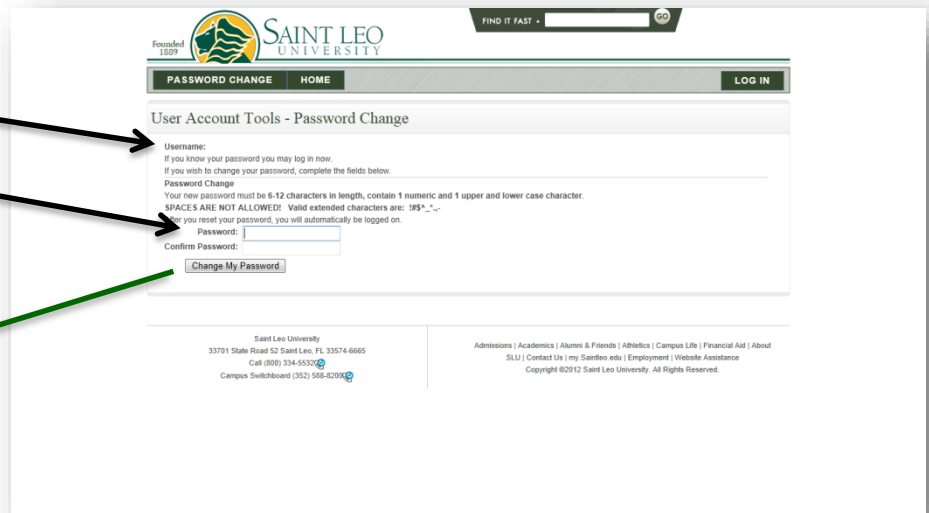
Founded 1889

SAINT LEO UNIVERSITY

FIND IT FAST ▲ GO

PASSWORD CHANGE HOME LOG IN

User Account Tools - Password Change

Username:
If you know your password you may log in now.
If you wish to change your password, complete the fields below.

Password Change
Your new password must be 6-12 characters in length, contain 1 numeric and 1 upper and lower case character.
SPACES ARE NOT ALLOWED! Valid extended characters are: !#$^_*.,-
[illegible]fter you reset your password, you will automatically be logged on.

Password:
Confirm Password:

Change My Password

Saint Leo University
33701 State Road 52 Saint Leo, FL 33574-6665
Call (800) 334-5532
Campus Switchboard (352) 588-8200

Admissions | Academics | Alumni & Friends | Athletics | Campus Life | Financial Aid | About SLU | Contact Us | my.Saintleo.edu | Employment | Website Assistance
Copyright ©2012 Saint Leo University. All Rights Reserved.